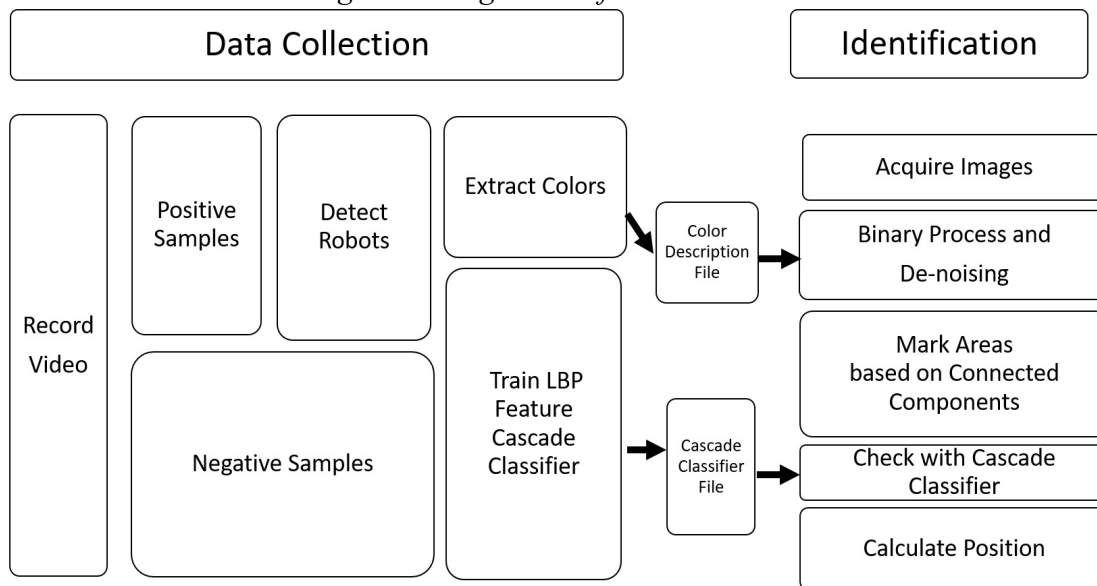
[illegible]

Data Collection

Identification

Record Video

Positive Samples

Detect Robots

Negative Samples

Extract Colors

Train LBP Feature Cascade Classifier

Color Description File

Cascade Classifier File

Acquire Images

Binary Process and De-noising

Mark Areas based on Connected Components

Check with Cascade Classifier

Calculate Position